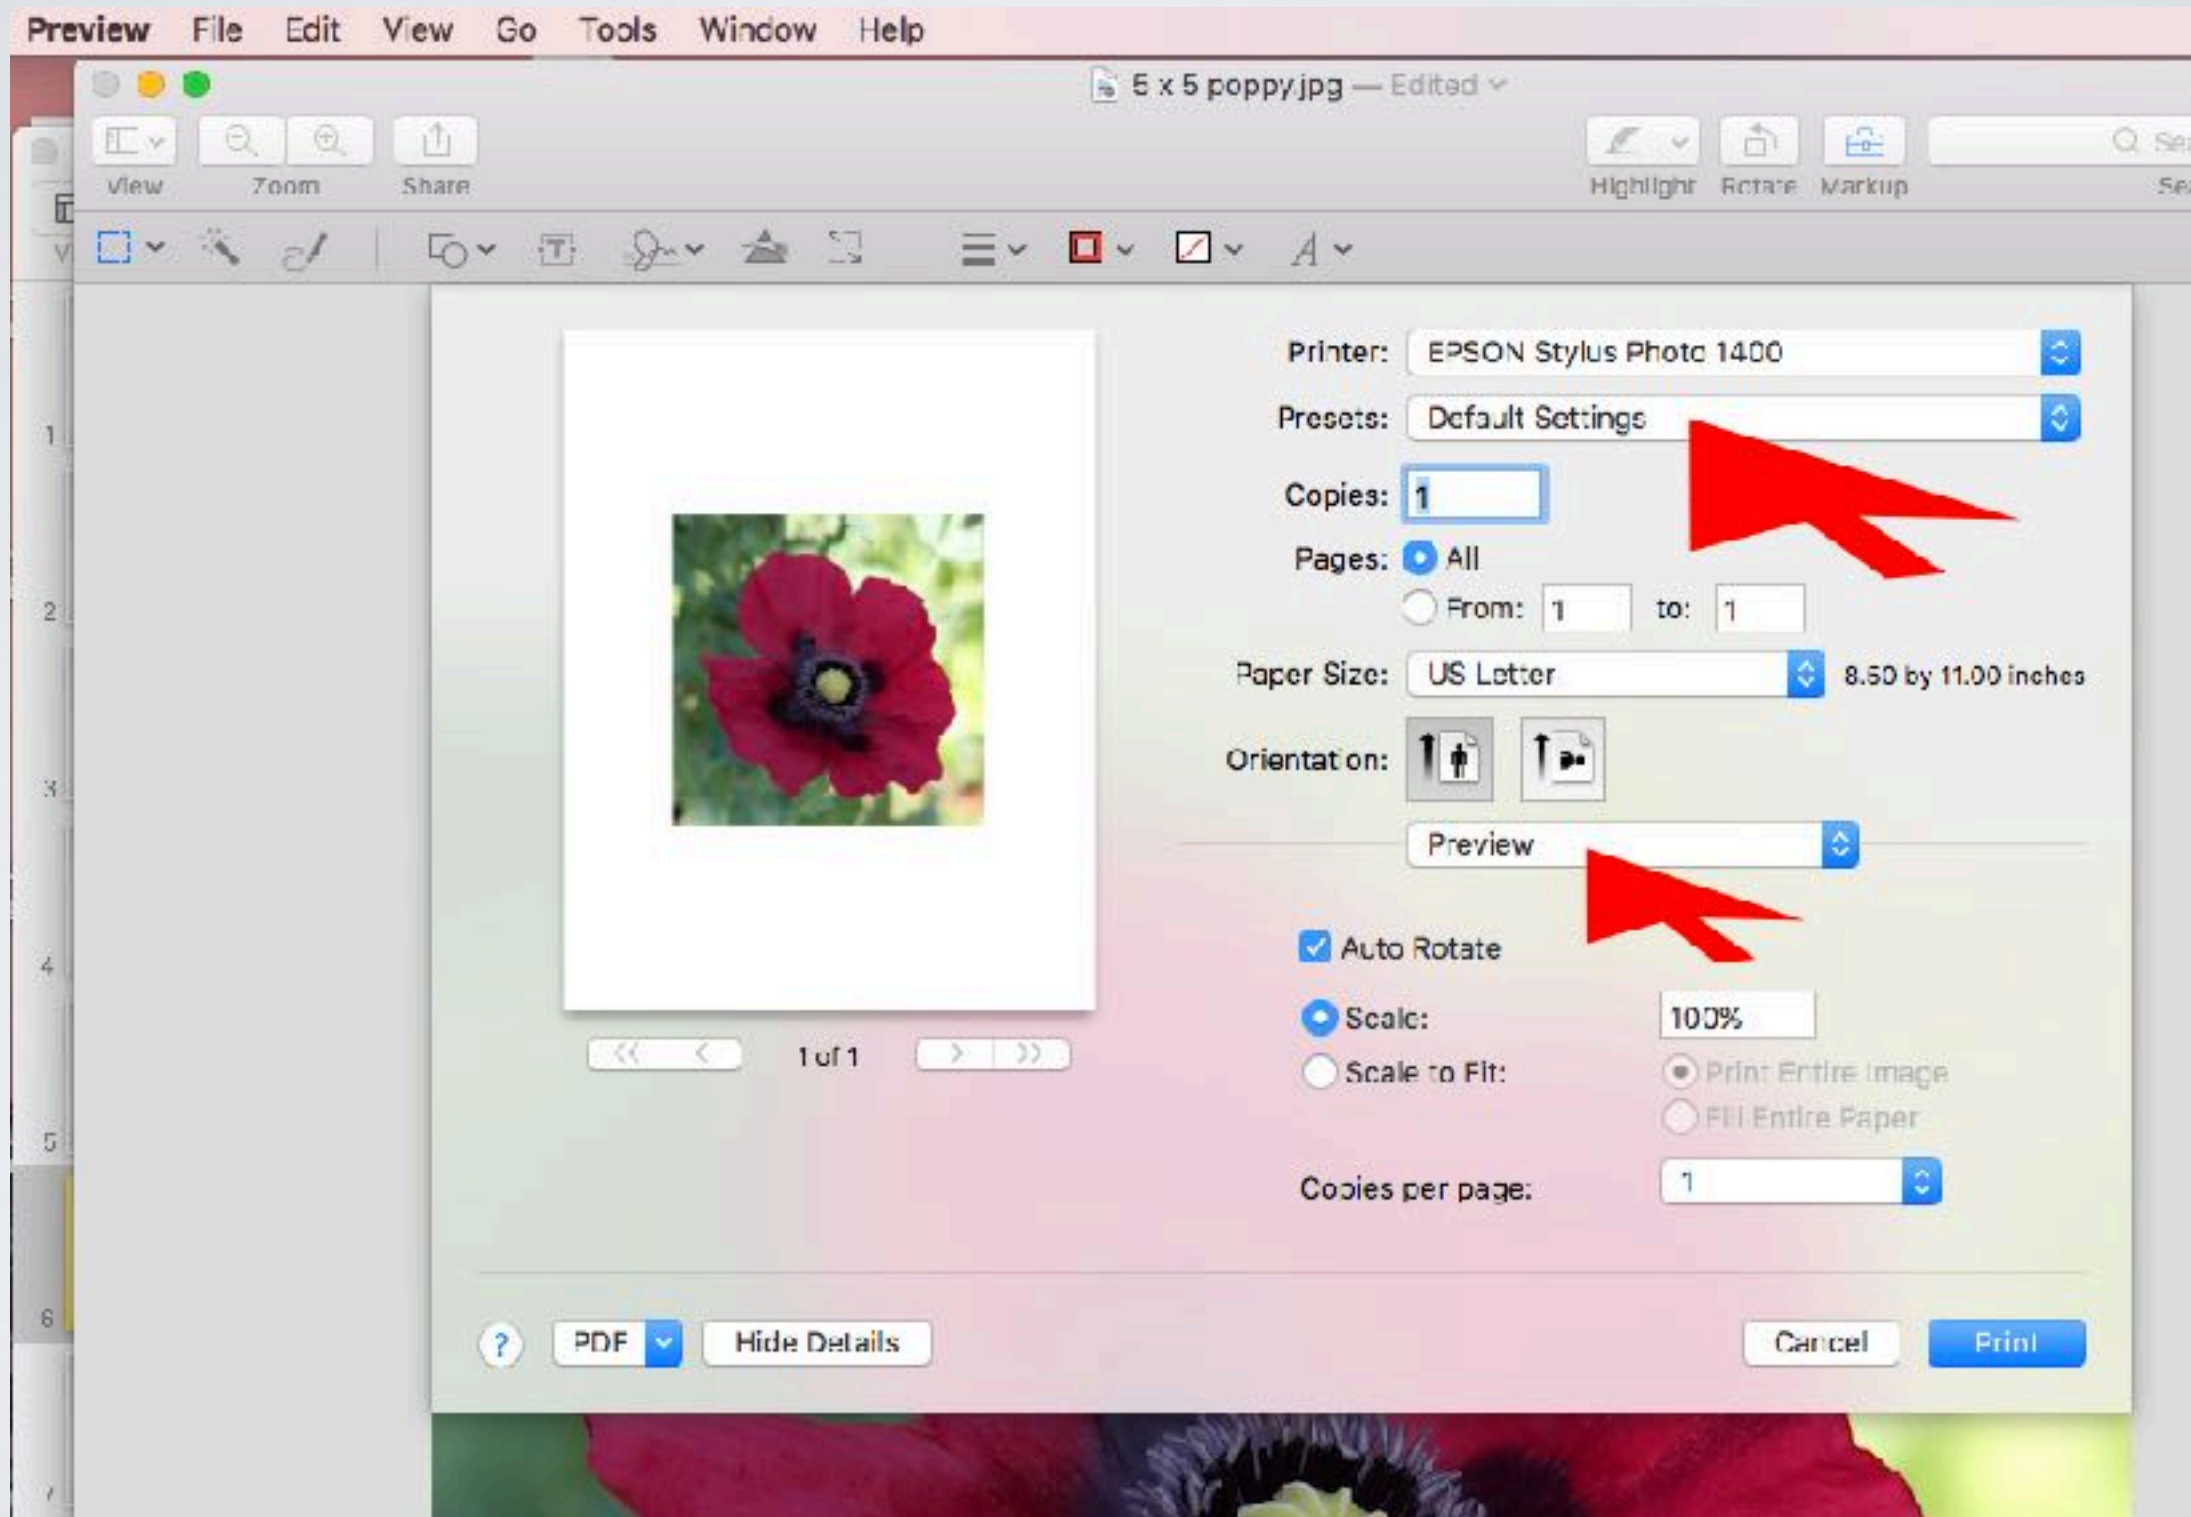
Preview File Edit View Go Tools Window Help

5 x 5 poppy.jpg — Edited

View Zoom Share

Highlight Rotate Markup Se

Printer: EPSON Stylus Photo 1400

Presets: Default Settings

Copies: 1

Pages: All

From: 1 to: 1

Paper Size: US Letter 8.50 by 11.00 inches

Orientation:

Preview

Auto Rotate

Scale: 100%

Scale to Fit: Print Entire Image

Fill Entire Paper

Copies per page: 1

1 of 1

? PDF Hide Details Cancel Print

1
2
3
4
5
6
7